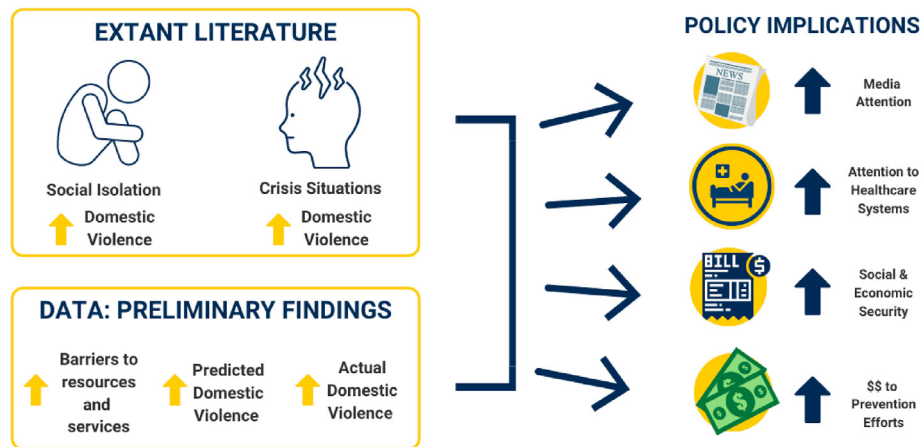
EXTANT LITERATURE

Social Isolation

Domestic Violence

Crisis Situations

Domestic Violence

DATA: PRELIMINARY FINDINGS

Barriers to resources and services

Predicted Domestic Violence

Actual Domestic Violence

POLICY IMPLICATIONS

NEWS

Media Attention

Attention to Healthcare Systems

BILL

Social & Economic Security

$$ to Prevention Efforts